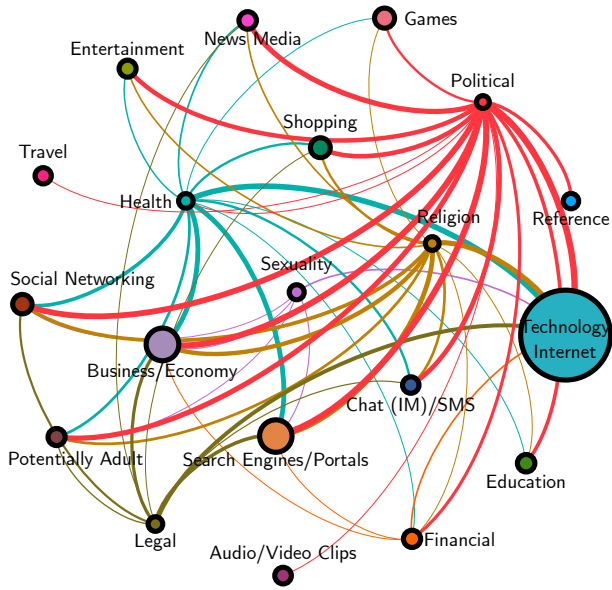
News Media
Games
Entertainment
Political
Shopping
Travel
Health
Reference
Religion
Sexuality
Social Networking
Technology Internet
Business/Economy
Chat (IM)/SMS
Potentially Adult
Search Engines/Portals
Education
Legal
Financial
Audio/Video Clips